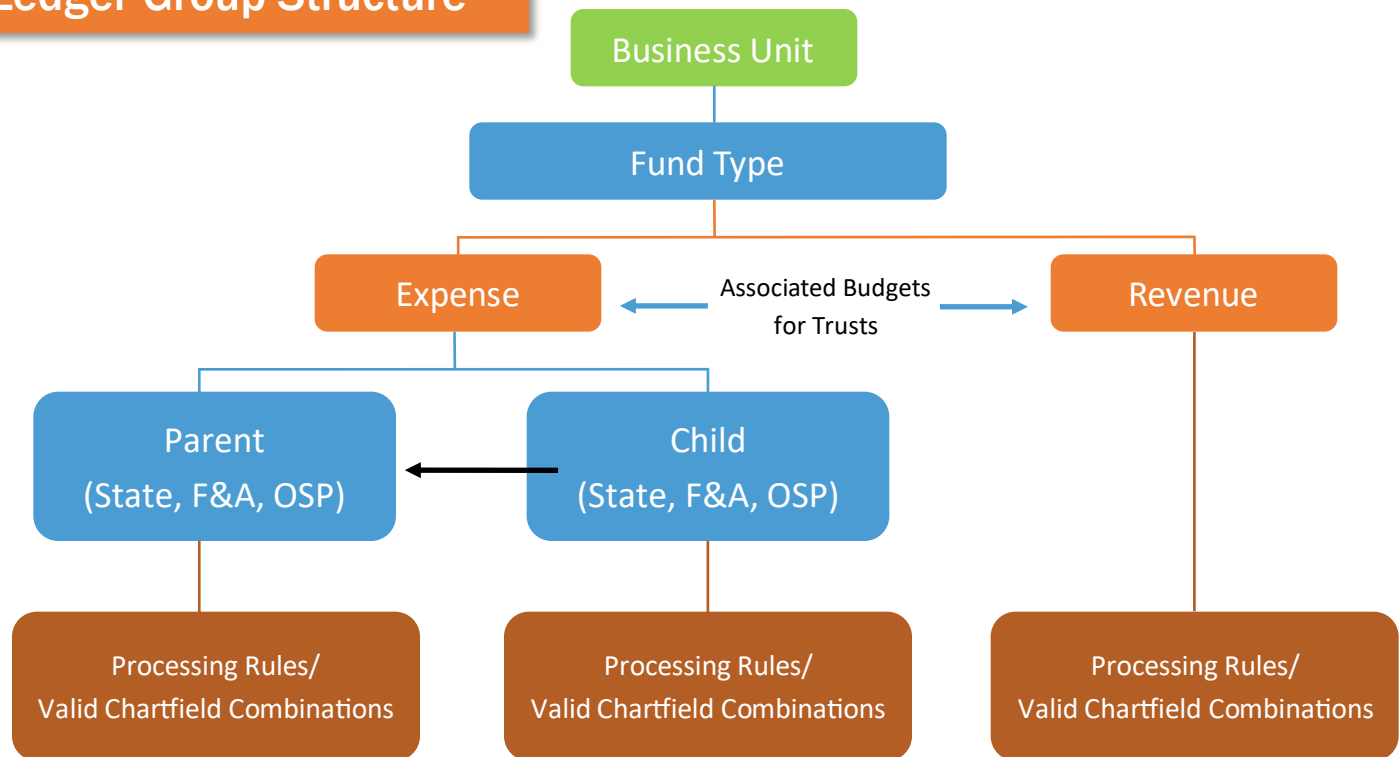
Ledger Group Structure

Business Unit

Fund Type

Expense

Associated Budgets for Trusts

Revenue

Parent (State, F&A, OSP)

Child (State, F&A, OSP)

Processing Rules/ Valid Chartfield Combinations

Processing Rules/ Valid Chartfield Combinations

Processing Rules/ Valid Chartfield Combinations